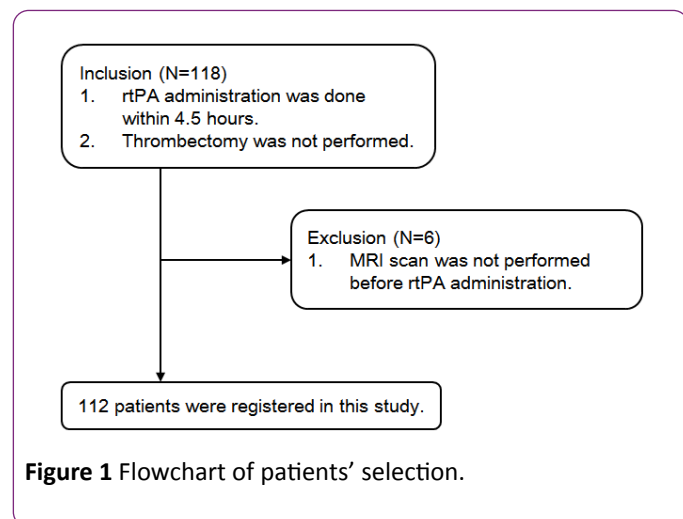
Inclusion (N=118)
1. rtPA administration was done within 4.5 hours.
2. Thrombectomy was not performed.

Exclusion (N=6)
1. MRI scan was not performed before rtPA administration.

112 patients were registered in this study.

**Figure 1** Flowchart of patients’ selection.